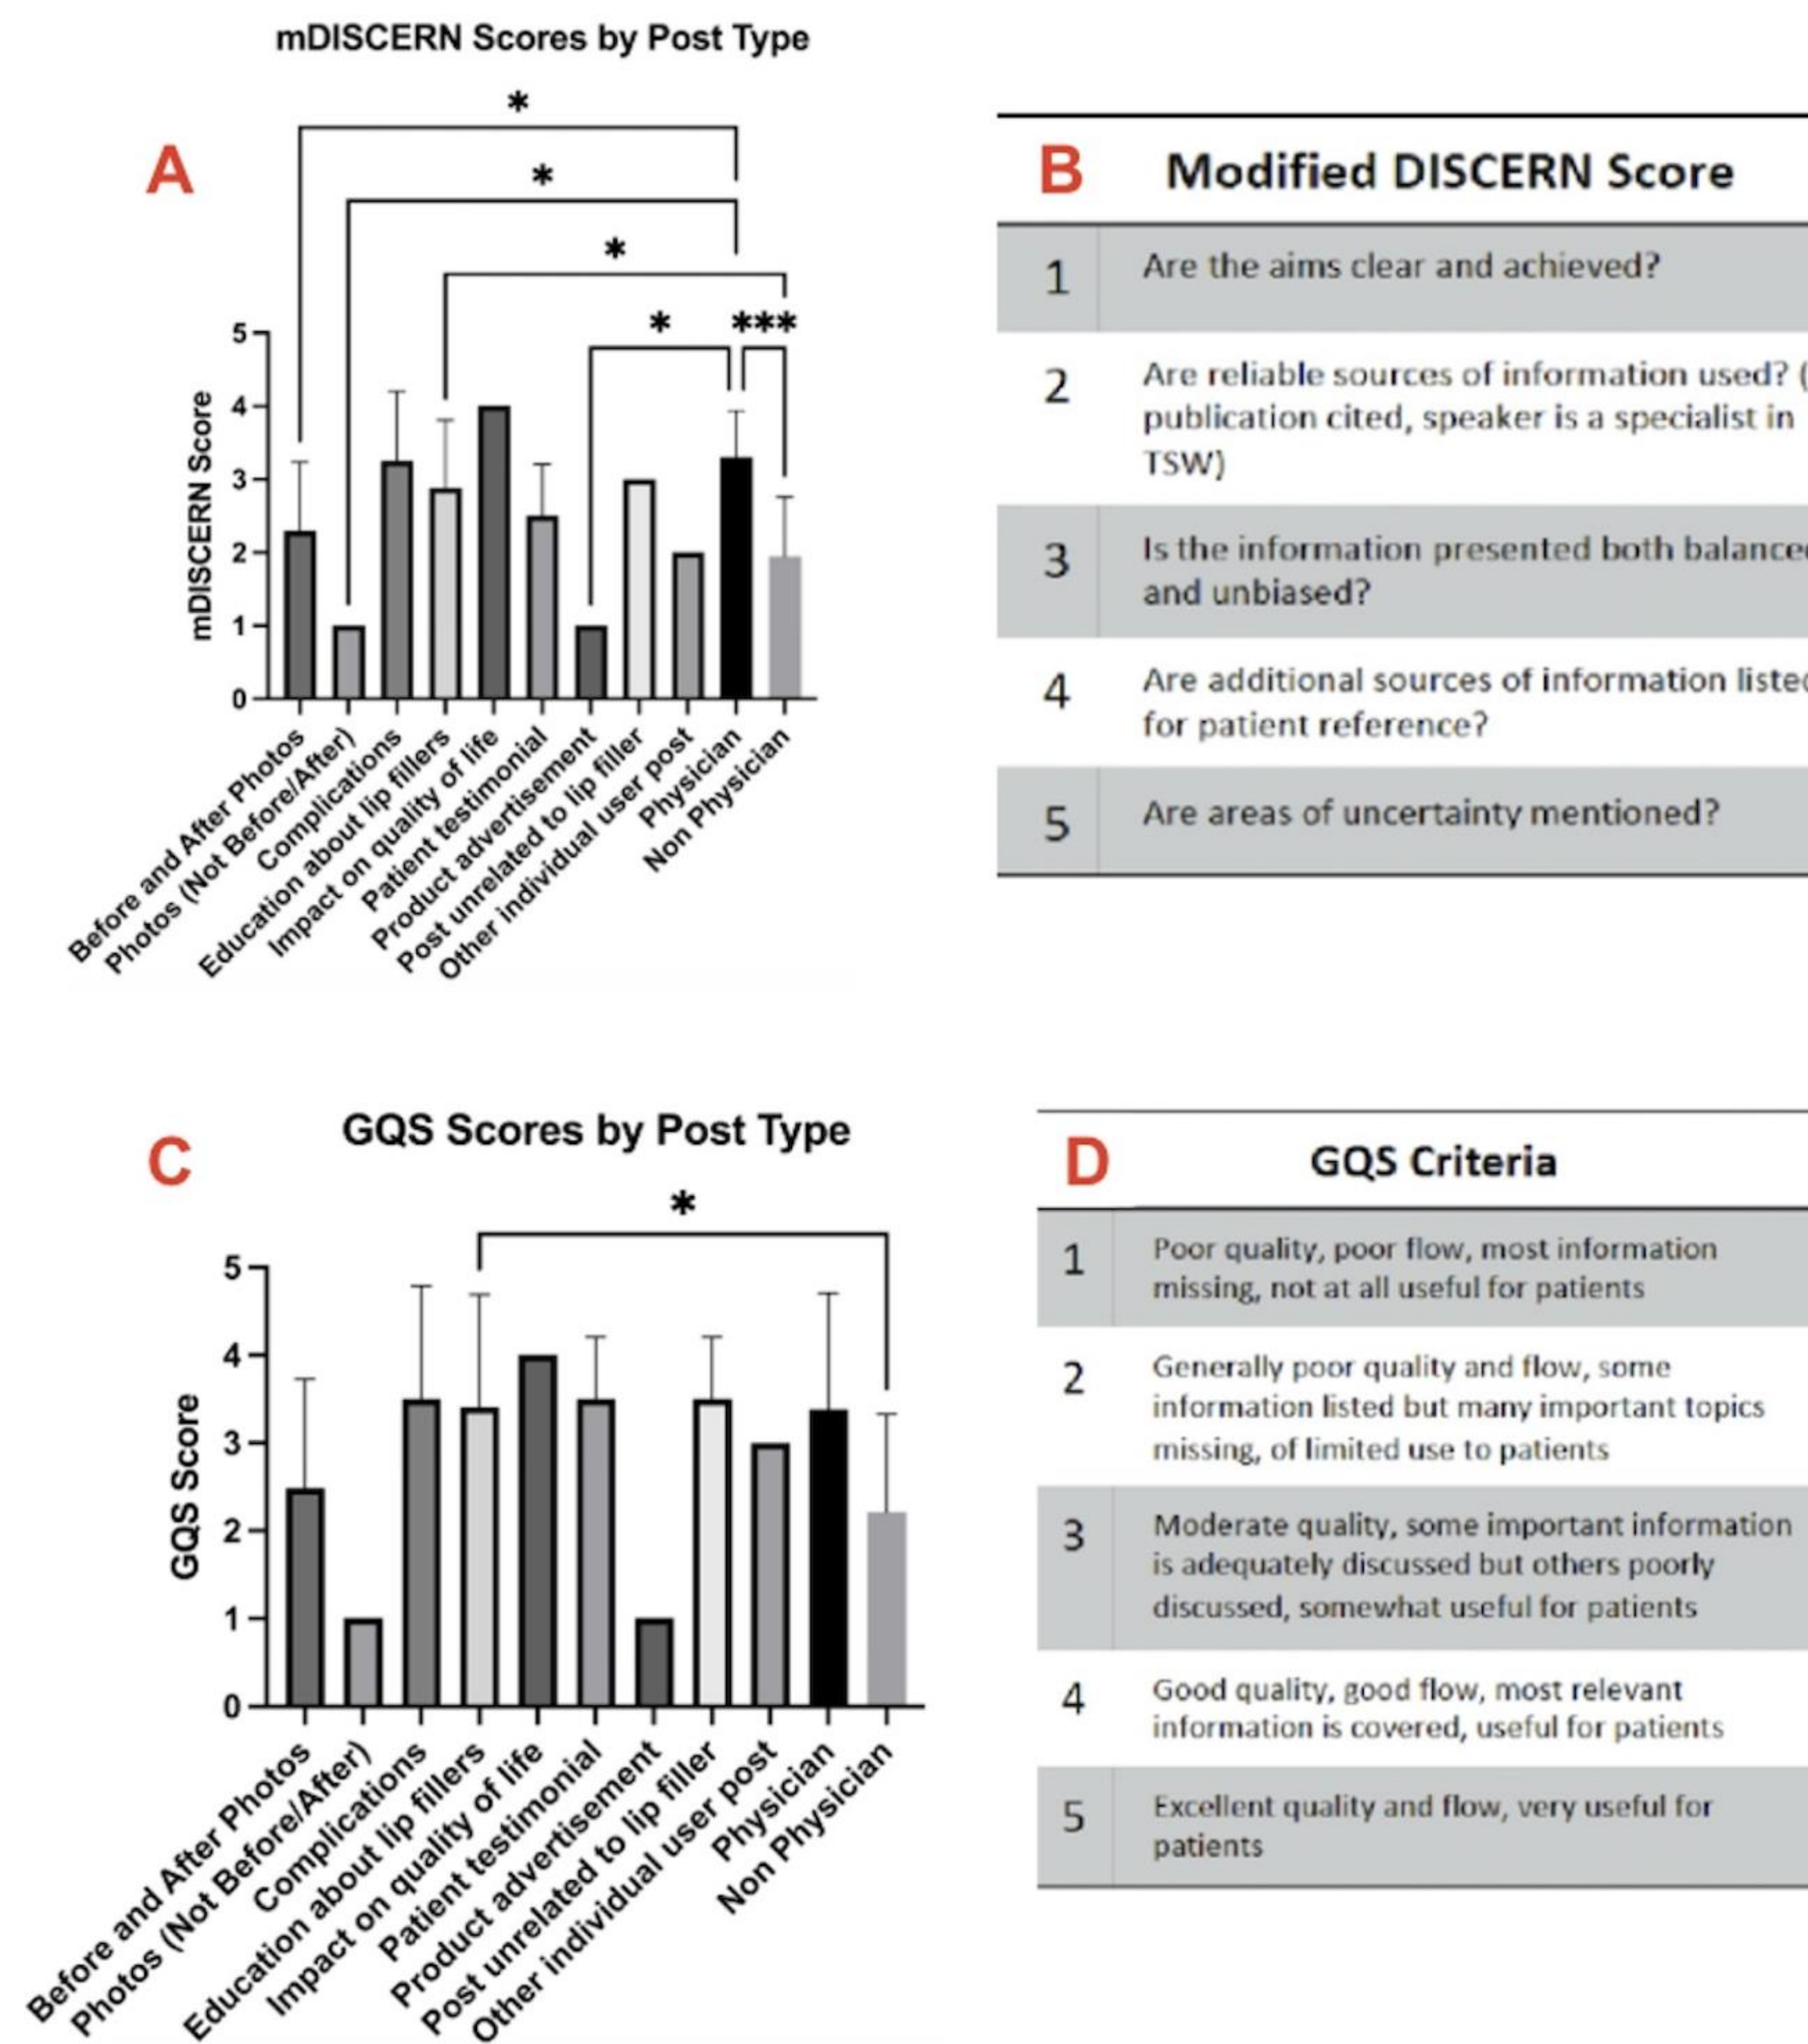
mDISCERN Scores by Post Type

A

*
*
*
*
***

mDISCERN Score

5
4
3
2
1
0

Before and After Photos
Photos (Not Before/After)
Complications
Education about lip fillers
Impact on quality of life
Patient testimonial
Product advertisement
Post unrelated to lip filler
Other individual user post
Physician
Non Physician

B Modified DISCERN Score

| | |
|---|---|
| 1 | Are the aims clear and achieved? |
| 2 | Are reliable sources of information used? ( publication cited, speaker is a specialist in TSW) |
| 3 | Is the information presented both balance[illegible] and unbiased? |
| 4 | Are additional sources of information liste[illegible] for patient reference? |
| 5 | Are areas of uncertainty mentioned? |

C

GQS Scores by Post Type

*

GQS Score

5
4
3
2
1
0

Before and After Photos
Photos (Not Before/After)
Complications
Education about lip fillers
Impact on quality of life
Patient testimonial
Product advertisement
Post unrelated to lip filler
Other individual user post
Physician
Non Physician

D GQS Criteria

| | |
|---|---|
| 1 | Poor quality, poor flow, most information missing, not at all useful for patients |
| 2 | Generally poor quality and flow, some information listed but many important topics missing, of limited use to patients |
| 3 | Moderate quality, some important information is adequately discussed but others poorly discussed, somewhat useful for patients |
| 4 | Good quality, good flow, most relevant information is covered, useful for patients |
| 5 | Excellent quality and flow, very useful for patients |